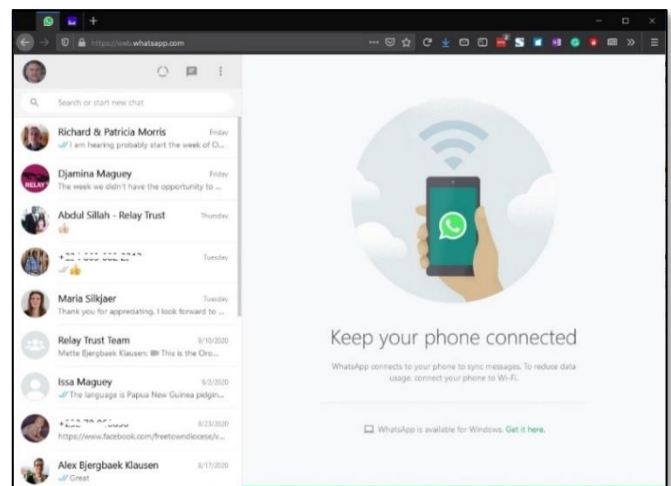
https://web.whatsapp.com

Search or start new chat

Richard & Patricia Morris Friday
I am hearing probably start the week of O...

Djamina Maguey Friday
The week we didn't have the opportunity to ...

RELAY

Abdul Sillah - Relay Trust Thursday
👍

+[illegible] Tuesday
👍

Maria Silkjaer Tuesday
Thank you for appreciating. I look forward to ...

Relay Trust Team 9/10/2020
Mette Bjergbaek Klausen: This is the Oro...

Issa Maguey 9/2/2020
The language is Papua New Guinea pidgin...

+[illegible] 8/23/2020
https://www.facebook.com/freetowndiocese/v...

Alex Bjergbaek Klausen 8/17/2020
Great

Keep your phone connected

WhatsApp connects to your phone to sync messages. To reduce data usage, connect your phone to Wi-Fi.

WhatsApp is available for Windows. Get it here.